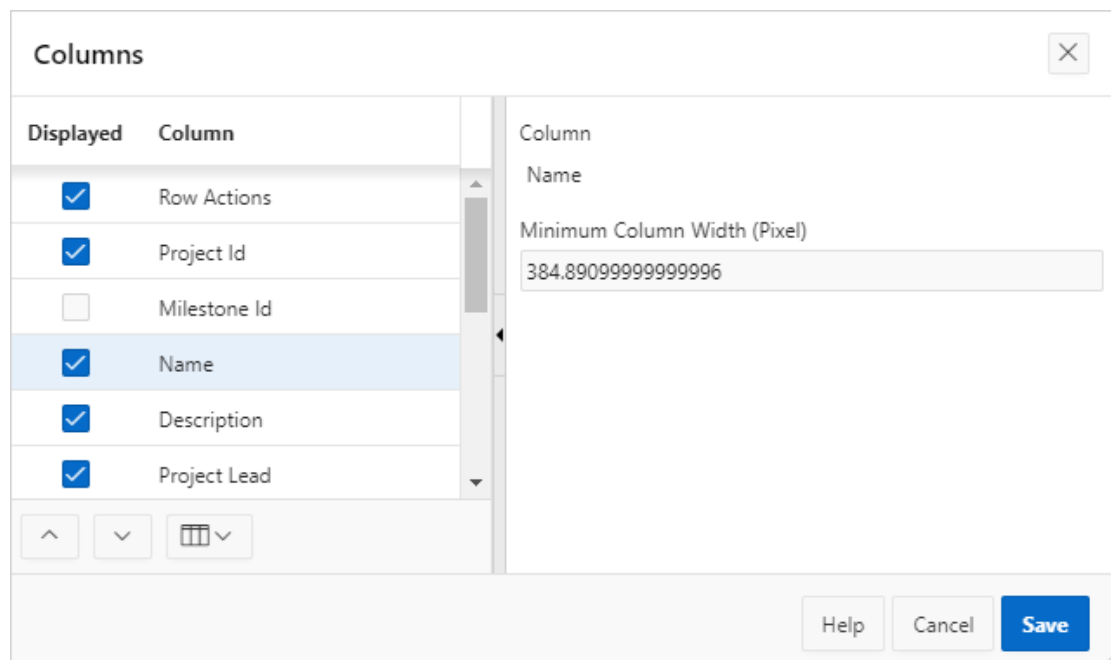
Columns

| Displayed | Column |
|---|---|
| ☑ | Row Actions |
| ☑ | Project Id |
| ☐ | Milestone Id |
| ☑ | Name |
| ☑ | Description |
| ☑ | Project Lead |

Column
Name

Minimum Column Width (Pixel)
384.89099999999996

Help Cancel Save